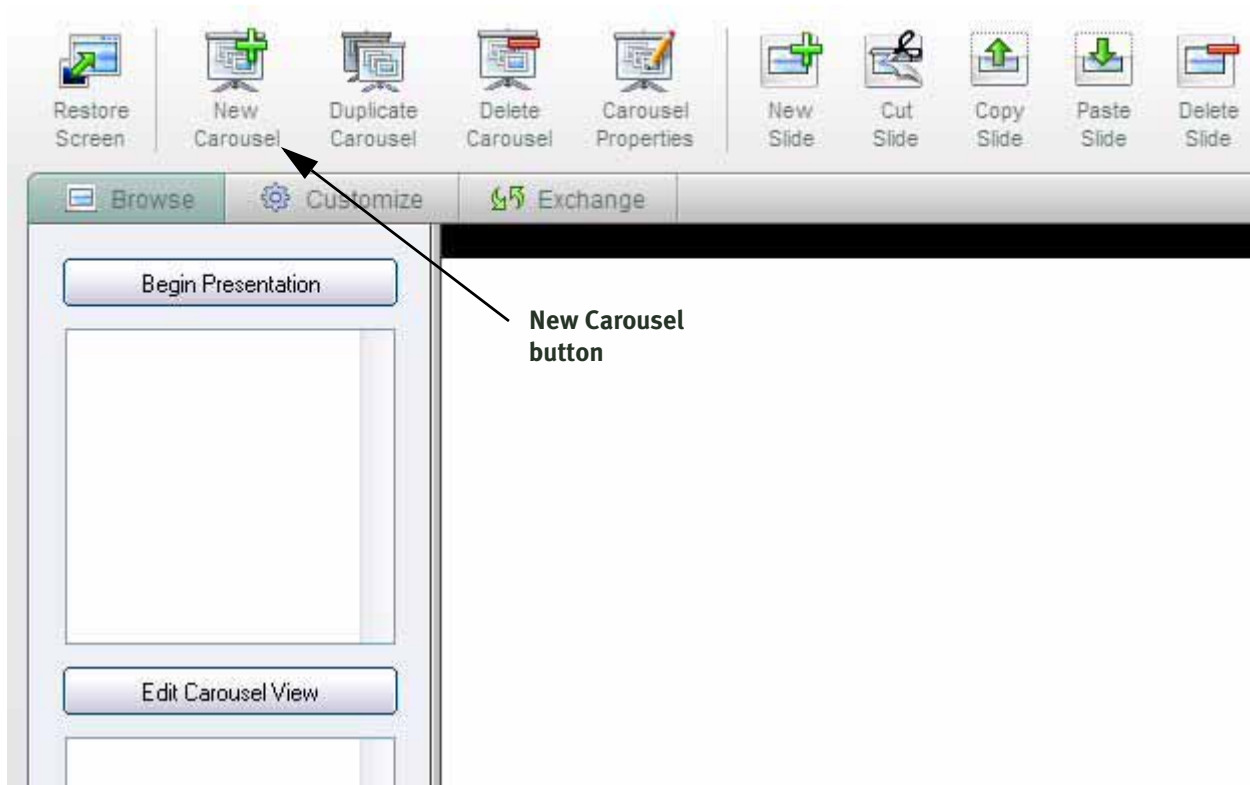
Restore Screen
New Carousel
Duplicate Carousel
Delete Carousel
Carousel Properties
New Slide
Cut Slide
Copy Slide
Paste Slide
Delete Slide

Browse
Customize
Exchange

Begin Presentation

New Carousel button

Edit Carousel View